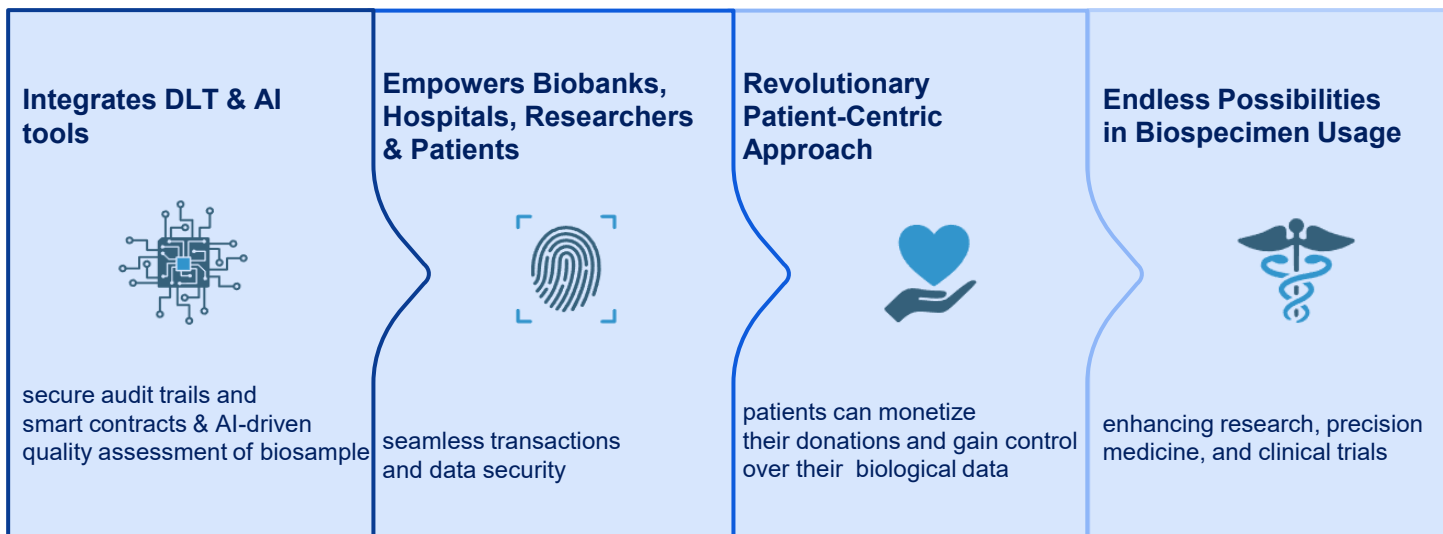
Integrates DLT & AI tools

secure audit trails and smart contracts & AI-driven quality assessment of biosample

Empowers Biobanks, Hospitals, Researchers & Patients

seamless transactions and data security

Revolutionary Patient-Centric Approach

patients can monetize their donations and gain control over their biological data

Endless Possibilities in Biospecimen Usage

enhancing research, precision medicine, and clinical trials